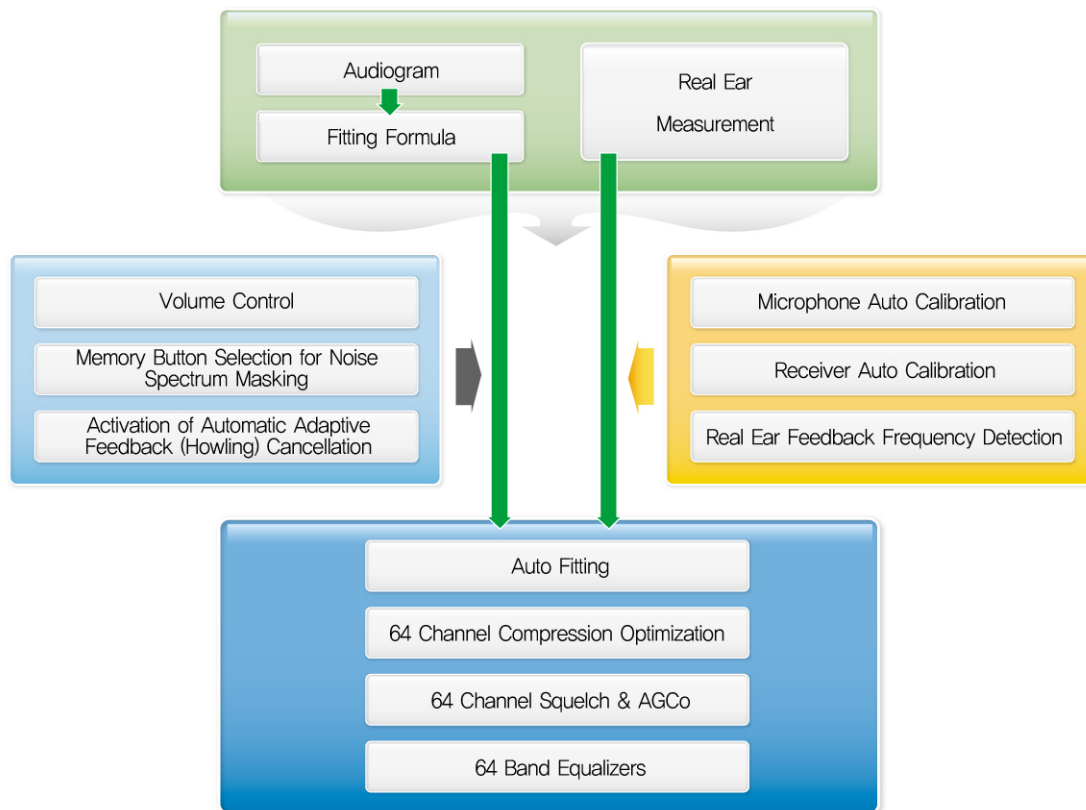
Audiogram

Fitting Formula

Real Ear Measurement

Volume Control

Memory Button Selection for Noise Spectrum Masking

Activation of Automatic Adaptive Feedback (Howling) Cancellation

Microphone Auto Calibration

Receiver Auto Calibration

Real Ear Feedback Frequency Detection

Auto Fitting

64 Channel Compression Optimization

64 Channel Squelch & AGCo

64 Band Equalizers